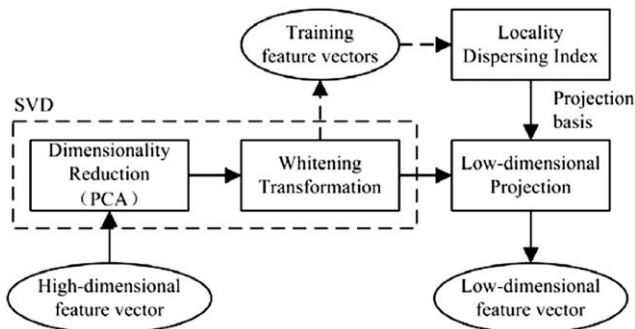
Training feature vectors

Locality Dispersing Index

SVD

Projection basis

Dimensionality Reduction （PCA）

Whitening Transformation

Low-dimensional Projection

High-dimensional feature vector

Low-dimensional feature vector